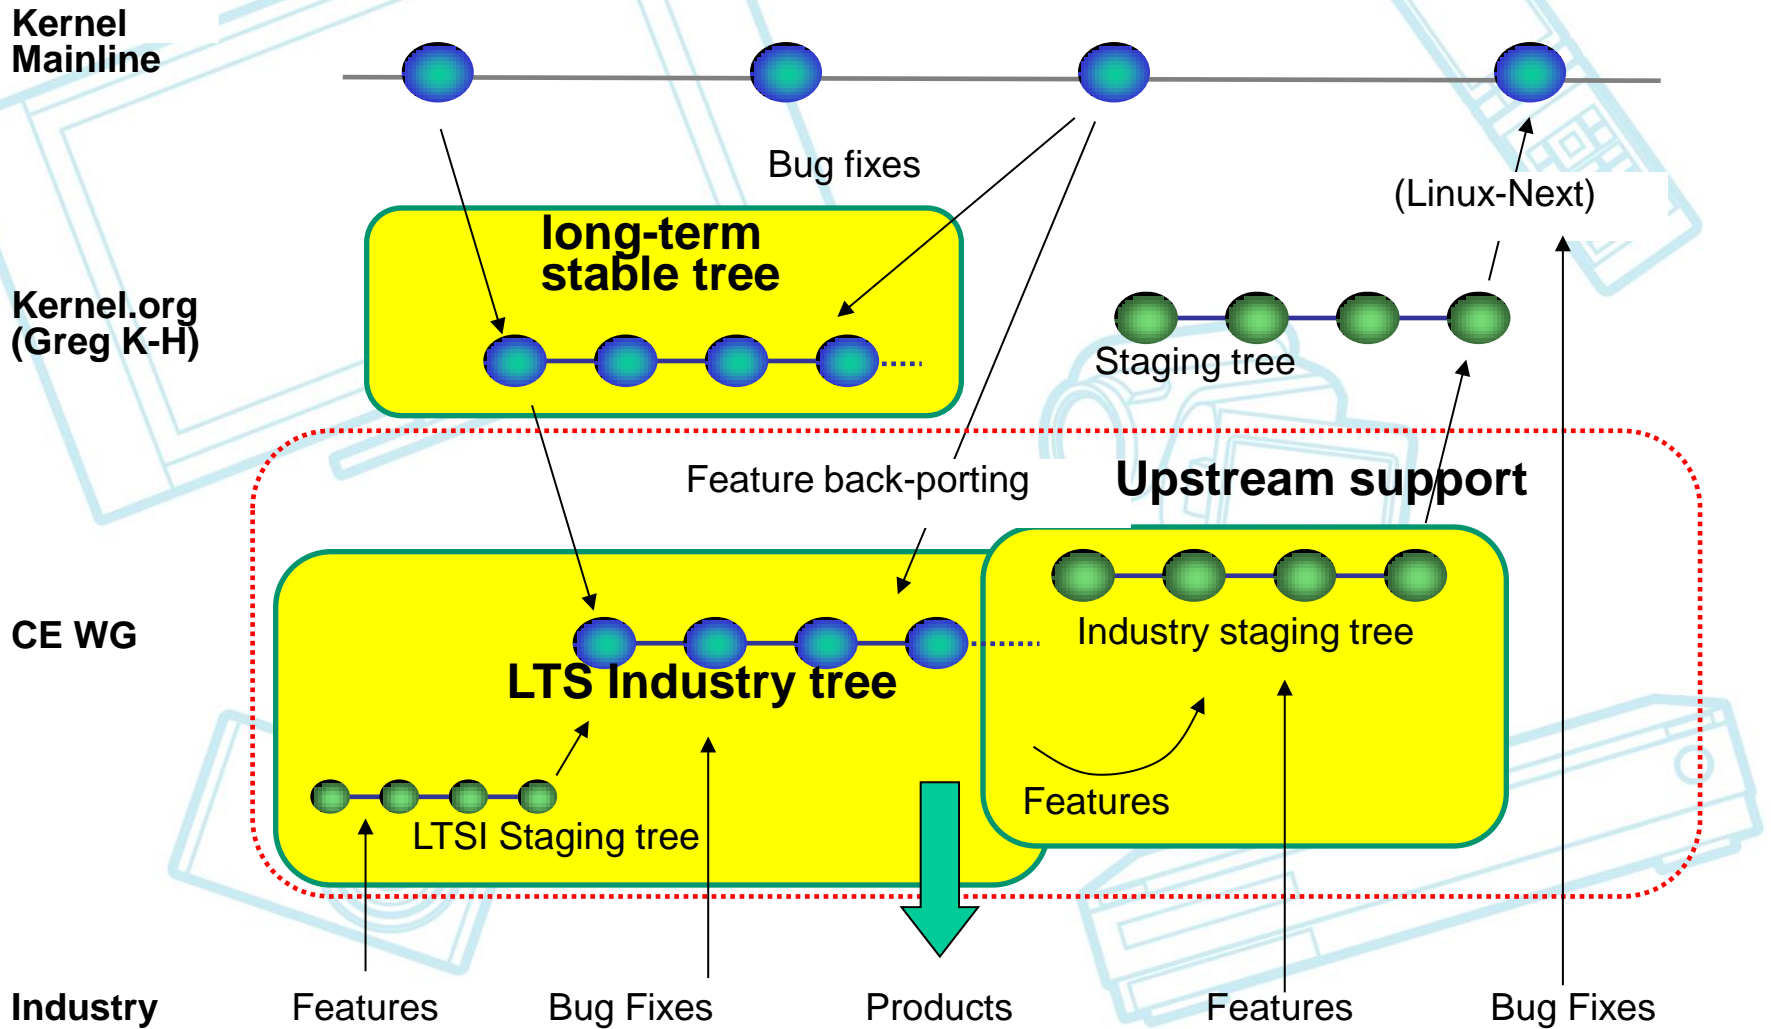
Kernel Mainline

Bug fixes

(Linux-Next)

long-term stable tree

Kernel.org (Greg K-H)

Staging tree

Feature back-porting

Upstream support

CE WG

Industry staging tree

LTS Industry tree

Features

LTSI Staging tree

Industry

Features

Bug Fixes

Products

Features

Bug Fixes